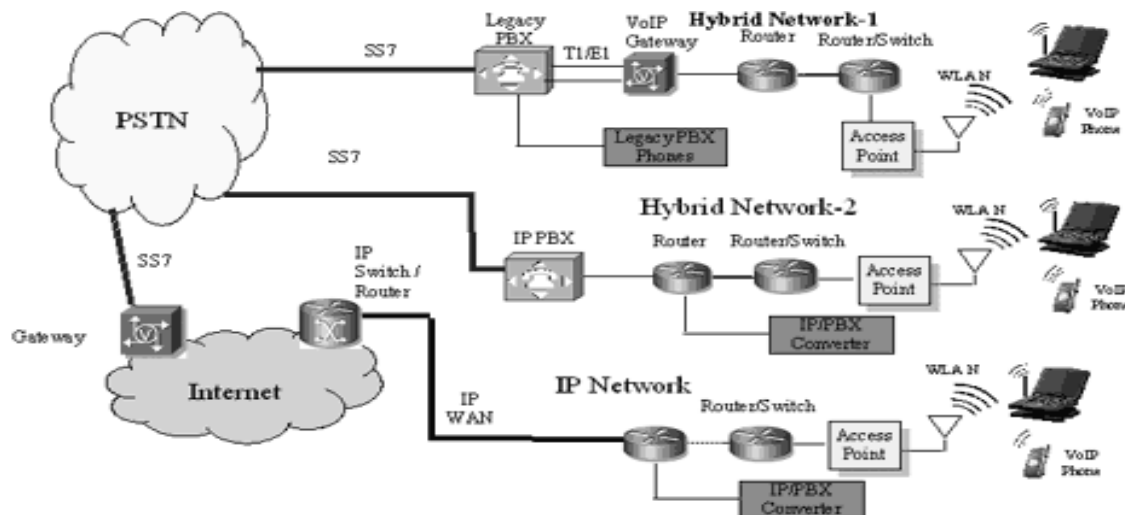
Hybrid Network-1

PSTN

SS7

Legacy PBX

T1/E1

VoIP Gateway

Router

Router/Switch

WLAN

VoIP Phone

Access Point

LegacyPBX Phones

SS7

Hybrid Network-2

IP PBX

Router

Router/Switch

WLA N

Access Point

VoIP Phone

SS7

IP Switch / Router

Gateway

IP/PBX Converter

Internet

IP Network

IP WAN

Router/Switch

WLA N

Access Point

VoIP Phone

IP/PBX Converter